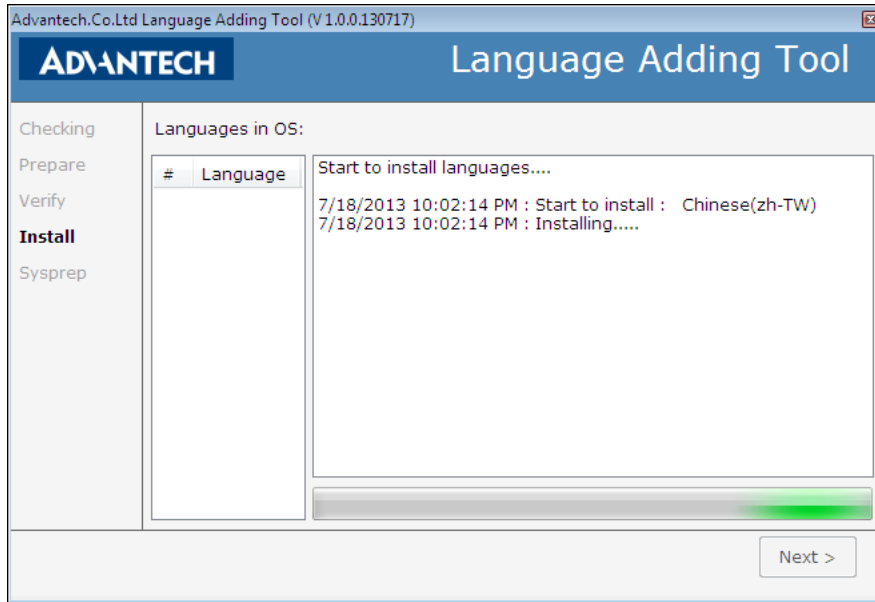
Advantech.Co.Ltd Language Adding Tool (V 1.0.0.130717)

ADVANTECH

Language Adding Tool

Checking
Prepare
Verify
Install
Sysprep

Languages in OS:

| # | Language |
|---|---|

Start to install languages....

7/18/2013 10:02:14 PM : Start to install : Chinese(zh-TW)
7/18/2013 10:02:14 PM : Installing.....

Next >